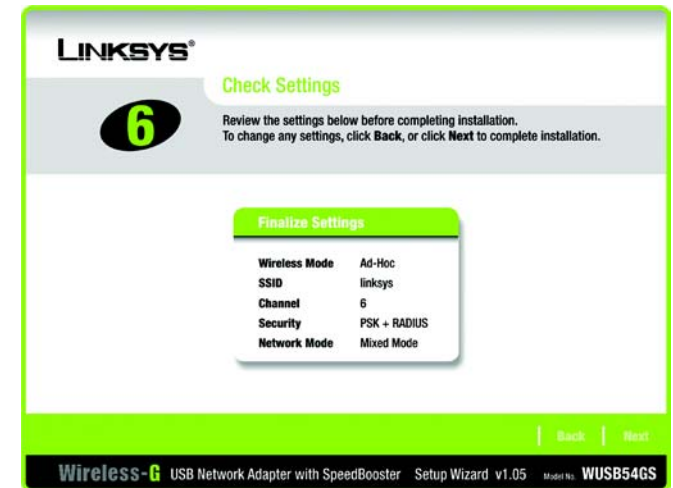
LINKSYS®

6

Check Settings

Review the settings below before completing installation.
To change any settings, click **Back**, or click **Next** to complete installation.

Finalize Settings

| | |
|---|---|
| Wireless Mode | Ad-Hoc |
| SSID | linksys |
| Channel | 6 |
| Security | PSK + RADIUS |
| Network Mode | Mixed Mode |

Back | Next

Wireless-G USB Network Adapter with SpeedBooster Setup Wizard v1.05 Model No. WUSB54GS